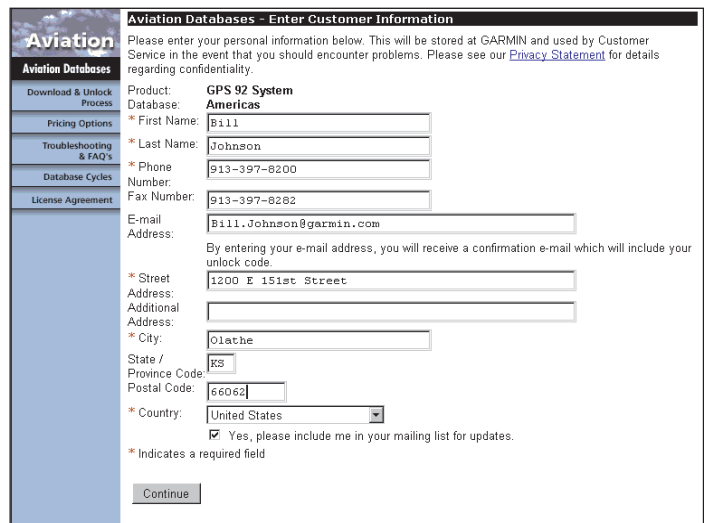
Aviation

Aviation Databases

Download & Unlock Process

Pricing Options

Troubleshooting & FAQ's

Database Cycles

License Agreement

Aviation Databases - Enter Customer Information

Please enter your personal information below. This will be stored at GARMIN and used by Customer Service in the event that you should encounter problems. Please see our Privacy Statement for details regarding confidentiality.

Product: GPS 92 System
Database: Americas
* First Name: Bill
* Last Name: Johnson
* Phone Number: 913-397-8200
Fax Number: 913-397-8282
E-mail Address: Bill.Johnson@garmin.com

By entering your e-mail address, you will receive a confirmation e-mail which will include your unlock code.

* Street Address: 1200 E 151st Street
Additional Address:
* City: Olathe
State / Province Code: KS
Postal Code: 66062
* Country: United States

☑ Yes, please include me in your mailing list for updates.

* Indicates a required field

Continue